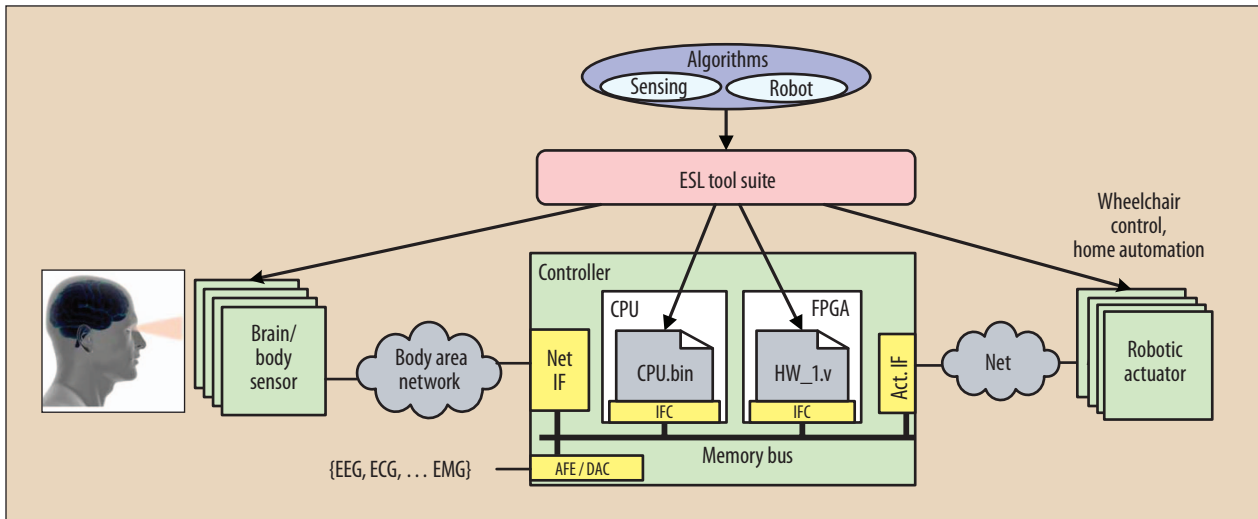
Algorithms
Sensing
Robot
ESL tool suite
Wheelchair control, home automation
Controller
CPU
FPGA
Brain/ body sensor
Body area network
Net IF
CPU.bin
HW_1.v
Act. IF
Net
Robotic actuator
IFC
IFC
Memory bus
{EEG, ECG, … EMG}
AFE / DAC